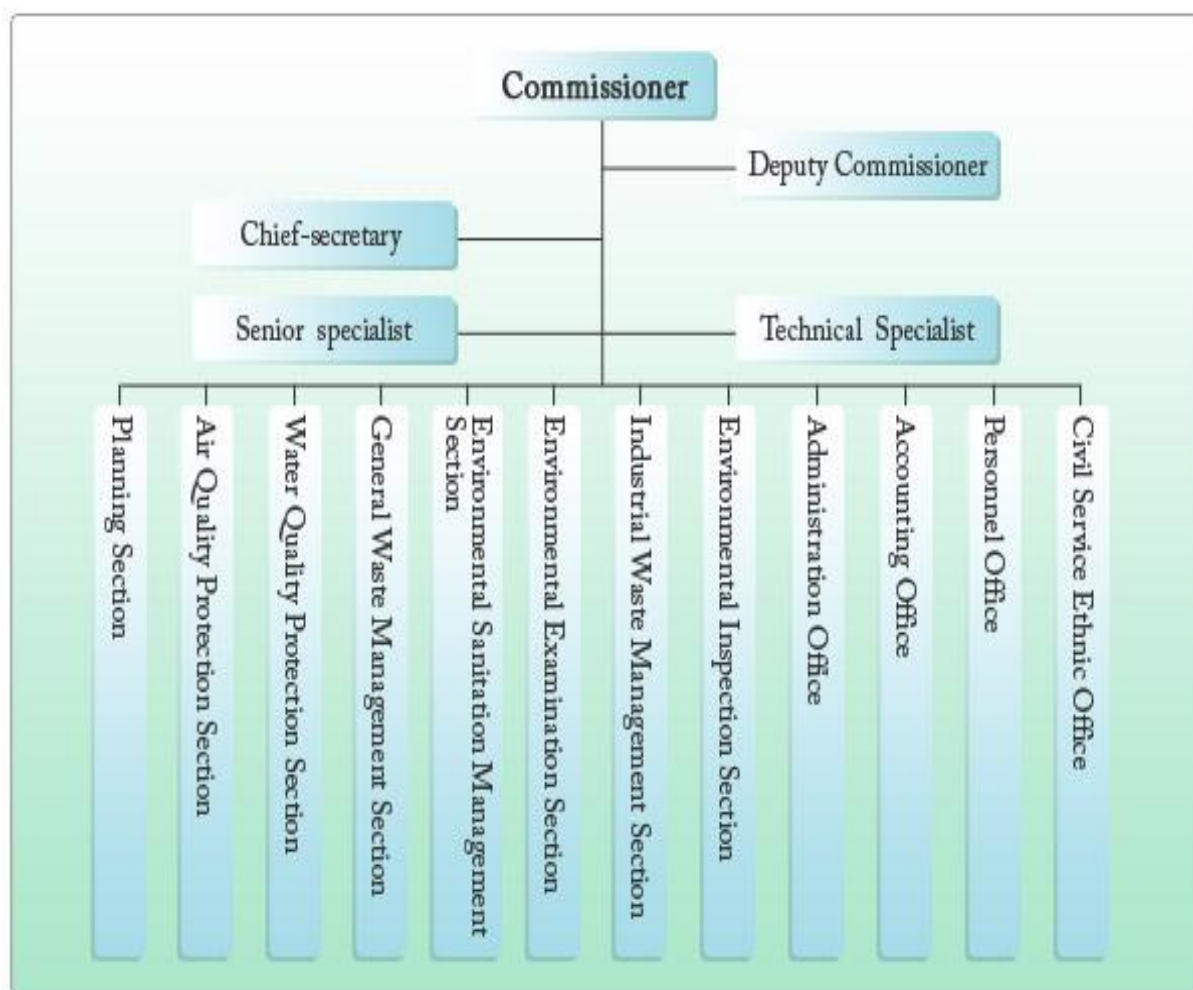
Commissioner

Deputy Commissioner

Chief-secretary

Senior specialist

Technical Specialist

Planning Section

Air Quality Protection Section

Water Quality Protection Section

General Waste Management Section

Environmental Sanitation Management Section

Environmental Examination Section

Industrial Waste Management Section

Environmental Inspection Section

Administration Office

Accounting Office

Personnel Office

Civil Service Ethnic Office